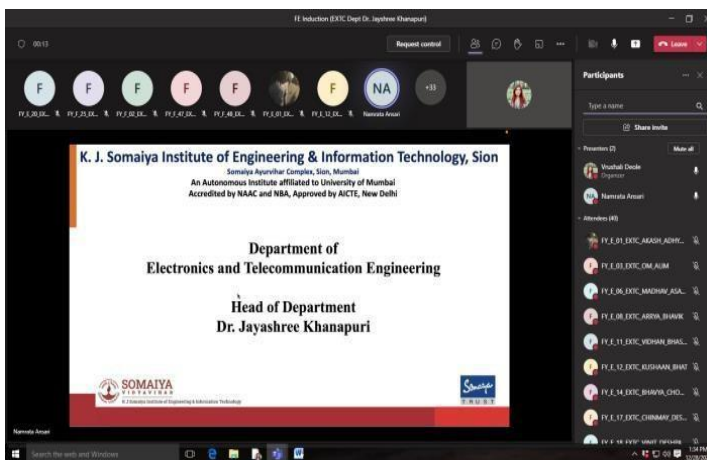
FE Induction (EXTC Dept Dr. Jayshree Khanapuri)

00:13

Request control

Leave

F F F F F F NA +33

FY_E_20_EX... FY_E_25_EX... FY_E_02_EX... FY_E_47_EX... FY_E_48_EX... FY_E_01_EX... FY_E_12_EX... Namrata Ansari

Participants

Type a name

Share invite

Presenters (2)

Mute all

Vrushali Deole
Organizer

Namrata Ansari

Attendees (40)

FY_E_01_EXTC_AKASH_ADHY...

FY_E_03_EXTC_OM_ALIM

FY_E_06_EXTC_MADHAV_ASA...

FY_E_08_EXTC_ARNYA_BHAVIK

FY_E_11_EXTC_VIDHAN_BHAS...

FY_E_12_EXTC_KUSHAAN_BHAT

FY_E_14_EXTC_BHAVYA_CHO...

FY_E_17_EXTC_CHINMAY_DES...

K. J. Somaiya Institute of Engineering & Information Technology, Sion

Somaiya Ayurvihar Complex, Sion, Mumbai

An Autonomous Institute affiliated to University of Mumbai

Accredited by NAAC and NBA, Approved by AICTE, New Delhi

Department of
Electronics and Telecommunication Engineering

Head of Department
Dr. Jayashree Khanapuri

SOMAIYA
VIDYAVIHAR
K J Somaiya Institute of Engineering & Information Technology

Somaiya
TRUST

Namrata Ansari

Search the web and Windows

1:34 PM